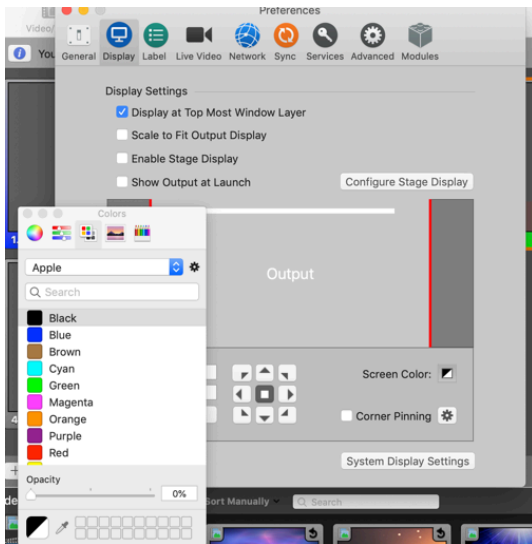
Video
You
Preferences
General Display Label Live Video Network Sync Services Advanced Modules

Display Settings
Display at Top Most Window Layer
Scale to Fit Output Display
Enable Stage Display
Show Output at Launch
Configure Stage Display

Output

Screen Color:
Corner Pinning

System Display Settings

Colors
Apple
Search
Black
Blue
Brown
Cyan
Green
Magenta
Orange
Purple
Red

Opacity
0%

Sort Manually
Search